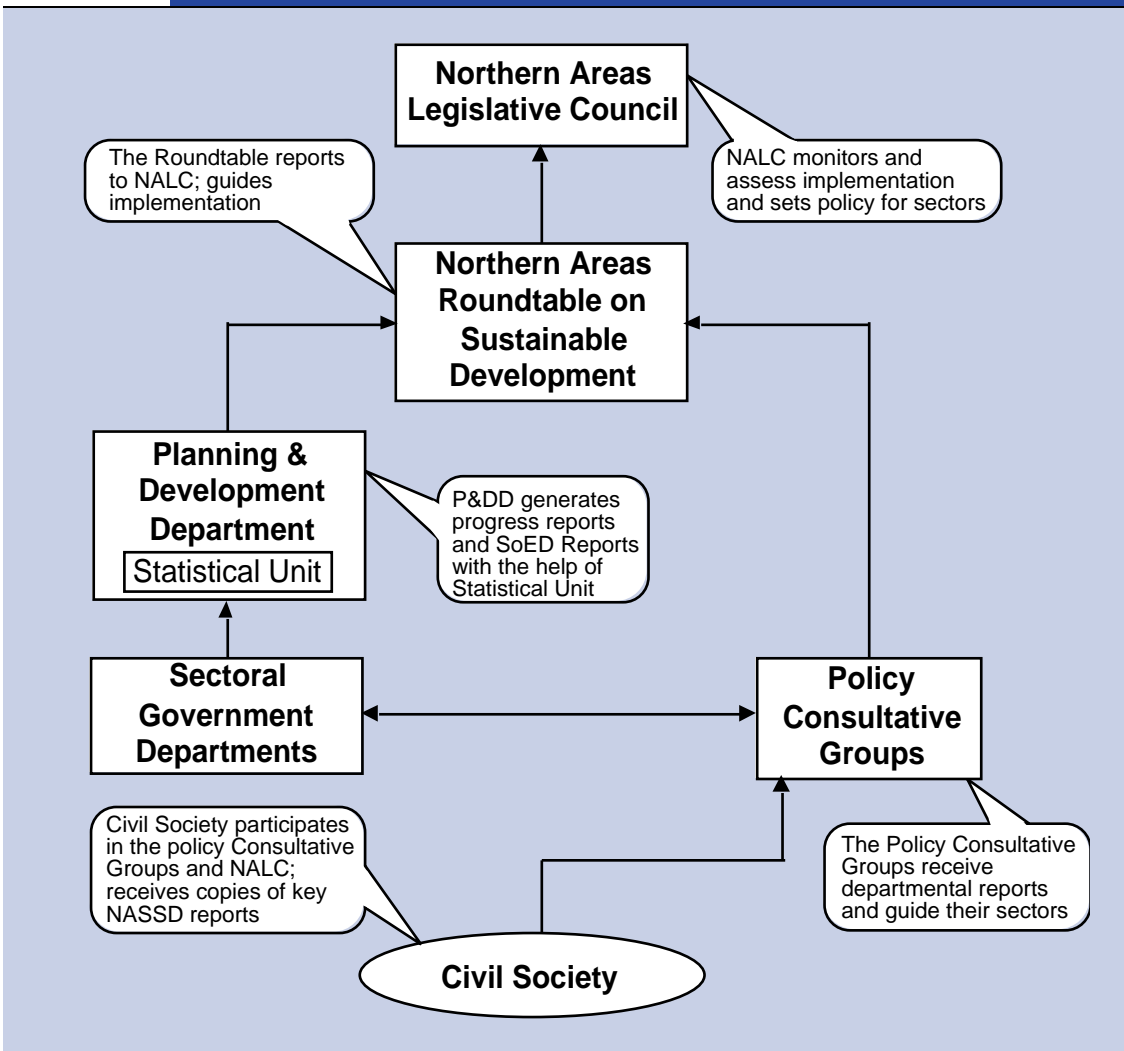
Northern Areas Legislative Council

The Roundtable reports to NALC; guides implementation

NALC monitors and assess implementation and sets policy for sectors

Northern Areas Roundtable on Sustainable Development

Planning & Development Department

Statistical Unit

P&DD generates progress reports and SoED Reports with the help of Statistical Unit

Sectoral Government Departments

Policy Consultative Groups

Civil Society participates in the policy Consultative Groups and NALC; receives copies of key NASSD reports

The Policy Consultative Groups receive departmental reports and guide their sectors

Civil Society